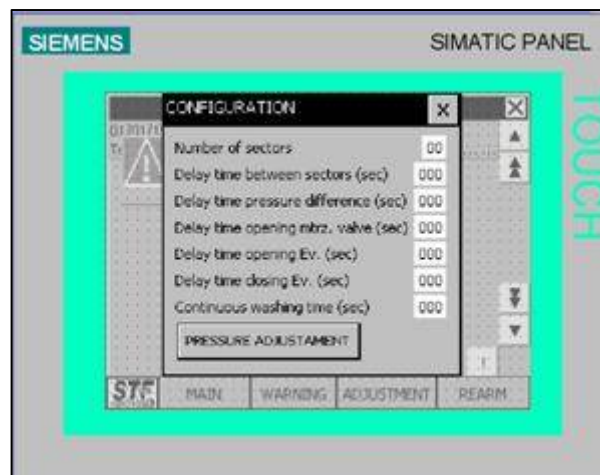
SIEMENS

SIMATIC PANEL

TOUCH

CONFIGURATION

×

Number of sectors 00

Delay time between sectors (sec) 000

Delay time pressure difference (sec) 000

Delay time opening mtrz. valve (sec) 000

Delay time opening Ev. (sec) 000

Delay time closing Ev. (sec) 000

Continuous washing time (sec) 000

PRESSURE ADJUSTAMENT

STF

MAIN

WARNING

ADJUSTMENT

REARM